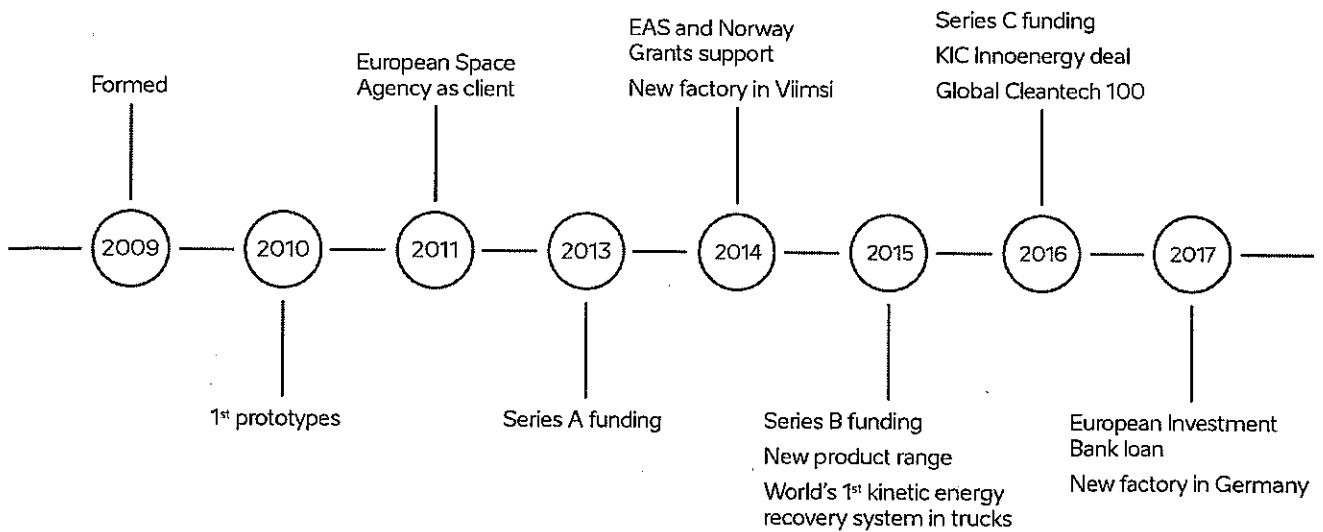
Formed

2009

2010

1st prototypes

European Space Agency as client

2011

2013

Series A funding

EAS and Norway Grants support

New factory in Viimsi

2014

2015

Series B funding

New product range

World's 1st kinetic energy recovery system in trucks

Series C funding

KIC Innoenergy deal

Global Cleantech 100

2016

2017

European Investment Bank loan

New factory in Germany